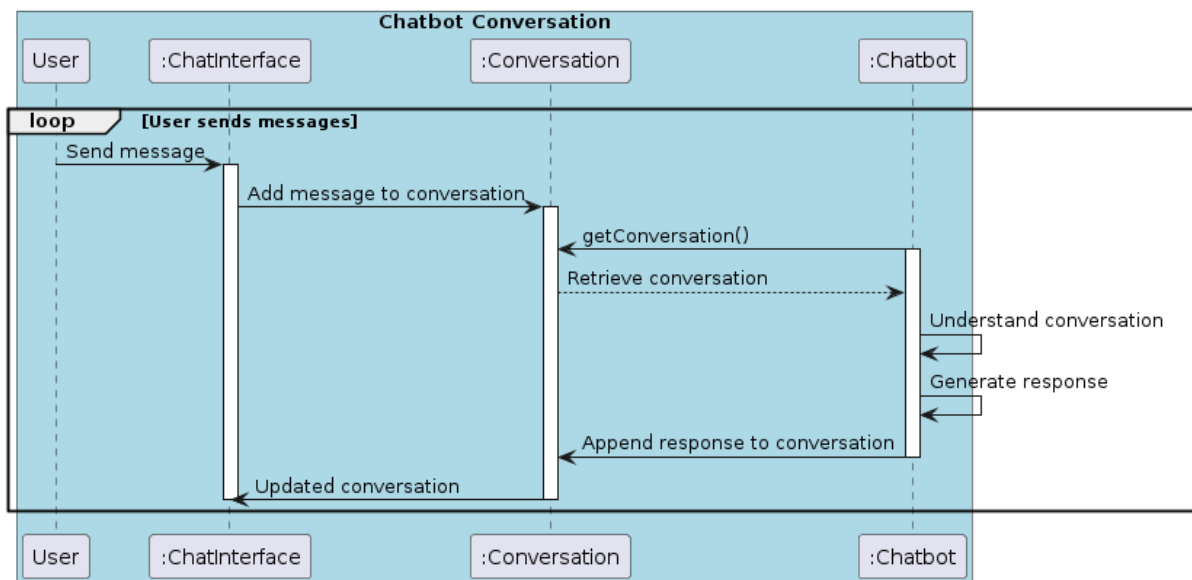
Chatbot Conversation

User
:ChatInterface
:Conversation
:Chatbot

loop [User sends messages]

Send message
Add message to conversation
getConversation()
Retrieve conversation
Understand conversation
Generate response
Append response to conversation
Updated conversation

User
:ChatInterface
:Conversation
:Chatbot